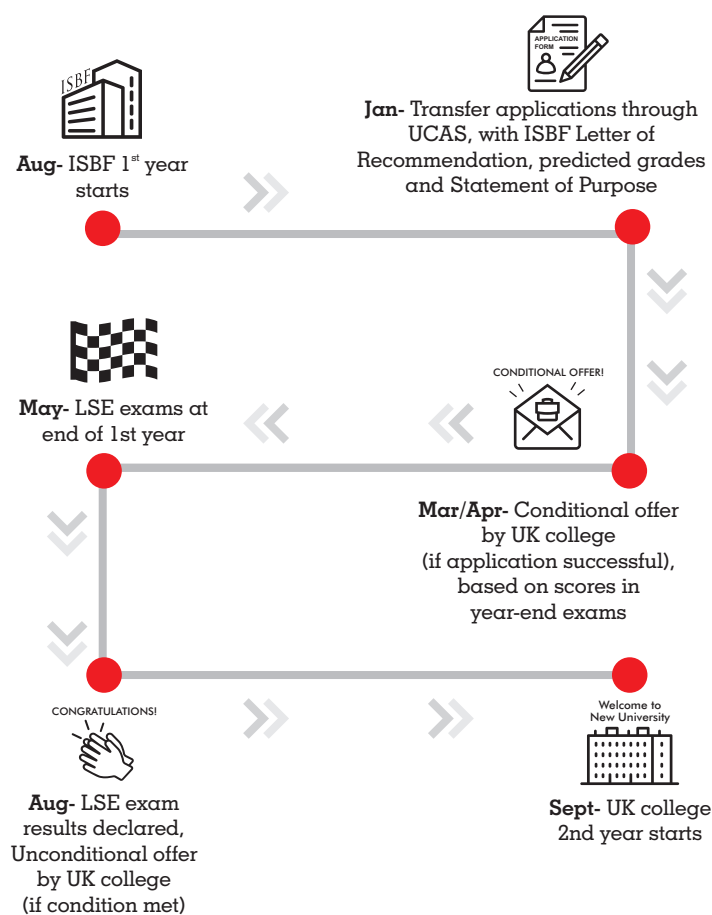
ISBF

Aug- ISBF 1$^{st}$ year starts

APPLICATION FORM

Jan- Transfer applications through UCAS, with ISBF Letter of Recommendation, predicted grades and Statement of Purpose

May- LSE exams at end of 1st year

CONDITIONAL OFFER!

Mar/Apr- Conditional offer by UK college (if application successful), based on scores in year-end exams

CONGRATULATIONS!

Aug- LSE exam results declared, Unconditional offer by UK college (if condition met)

Welcome to New University

Sept- UK college 2nd year starts